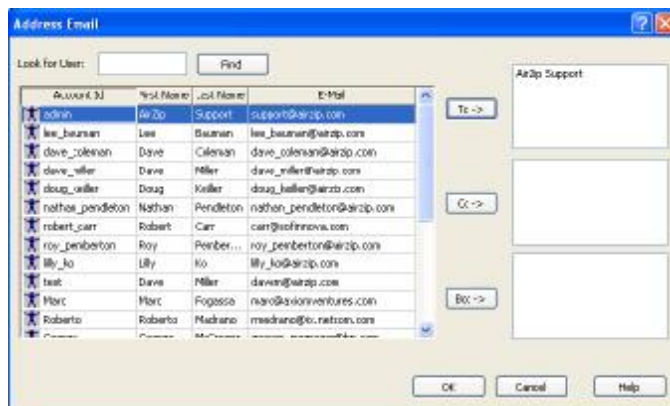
Address Email

Look for User: Find

| Account Id | First Name | Last Name | E-Mail |
|---|---|---|---|
| admin | AirZip | Support | support@airzip.com |
| lee_bauman | Lee | Bauman | lee_bauman@airzip.com |
| dave_coleman | Dave | Coleman | dave_coleman@airzip.com |
| dave_miller | Dave | Miller | dave_miller@airzip.com |
| doug_keller | Doug | Keller | doug_keller@airzip.com |
| nathan_pendleton | Nathan | Pendleton | nathan_pendleton@airzip.com |
| robert_carr | Robert | Carr | carr@sofinnova.com |
| roy_penberton | Roy | Penber... | roy_penberton@airzip.com |
| lilly_ko | Lilly | Ko | lilly_ko@airzip.com |
| test | Dave | Miller | davem@airzip.com |
| Marc | Marc | Fogassa | marc@axionventures.com |
| Roberto | Roberto | Madrano | rmedrano@tx.netcom.com |
| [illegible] | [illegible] | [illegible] | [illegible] |

To ->

AirZip Support

Cc ->

Bcc ->

OK Cancel Help